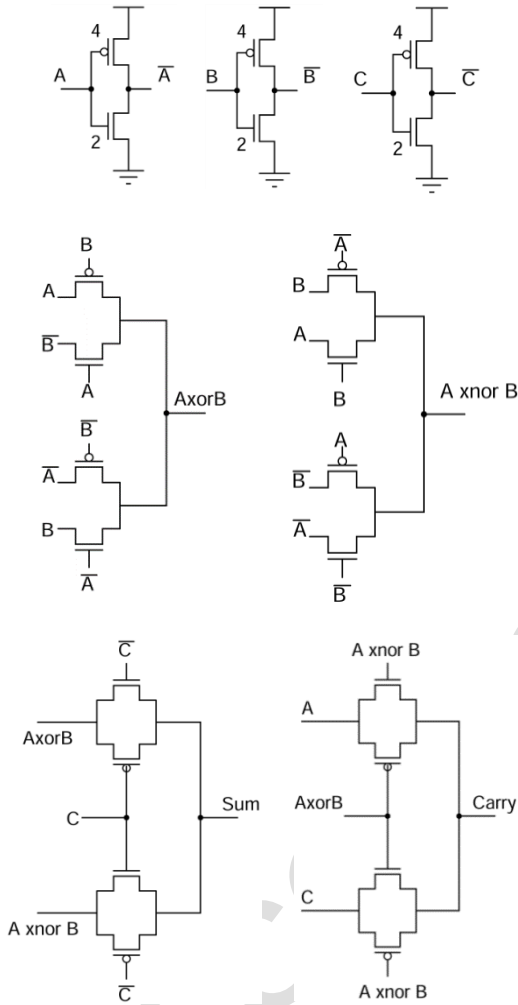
4
A
$\overline{A}$
2

4
B
$\overline{B}$
2

4
C
$\overline{C}$
2

B
A
$\overline{B}$
A
AxorB
$\overline{B}$
$\overline{A}$
B
$\overline{A}$

$\overline{A}$
B
A
B
A xnor B
A
$\overline{B}$
$\overline{A}$
$\overline{B}$

$\overline{C}$
AxorB
C
Sum
A xnor B
$\overline{C}$

A xnor B
A
AxorB
Carry
C
A xnor B